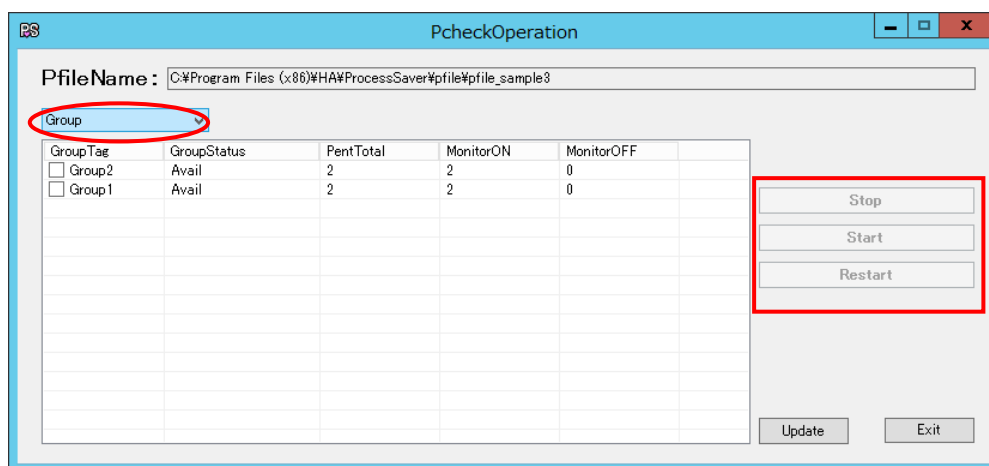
PS PcheckOperation

PfileName: C:¥Program Files (x86)¥HA¥ProcessSaver¥pfile¥pfile_sample3

Group

| GroupTag | GroupStatus | PentTotal | MonitorON | MonitorOFF |
|---|---|---|---|---|
| Group2 | Avail | 2 | 2 | 0 |
| Group1 | Avail | 2 | 2 | 0 |

Stop
Start
Restart

Update
Exit